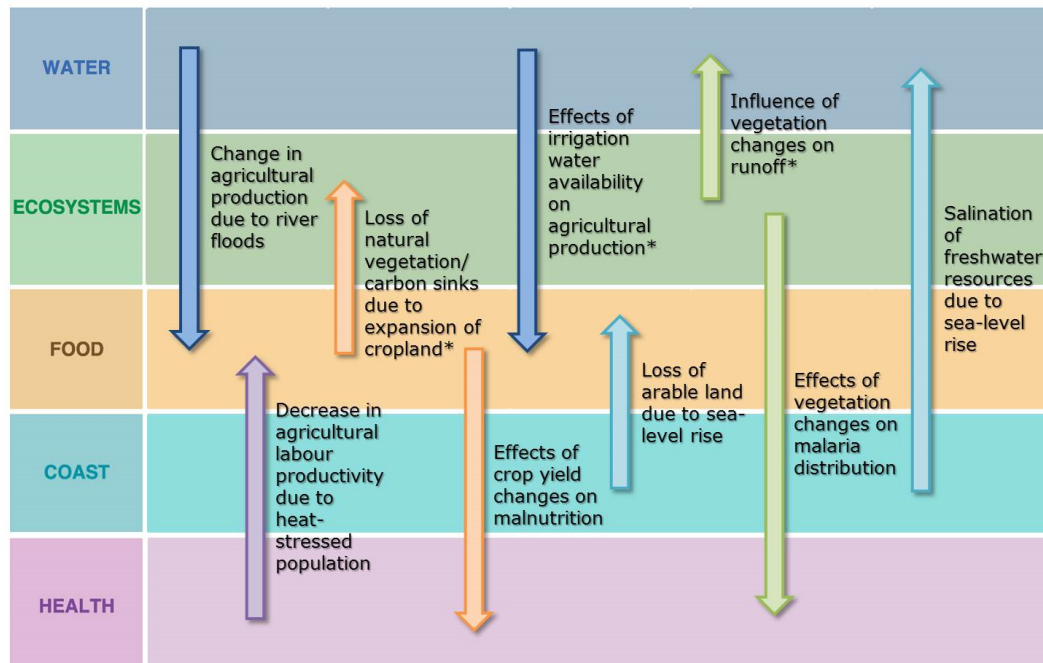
WATER

ECOSYSTEMS

FOOD

COAST

HEALTH

Change in agricultural production due to river floods

Loss of natural vegetation/ carbon sinks due to expansion of cropland*

Decrease in agricultural labour productivity due to heat-stressed population

Effects of irrigation water availability on agricultural production*

Effects of crop yield changes on malnutrition

Influence of vegetation changes on runoff*

Loss of arable land due to sea-level rise

Effects of vegetation changes on malaria distribution

Salination of freshwater resources due to sea-level rise